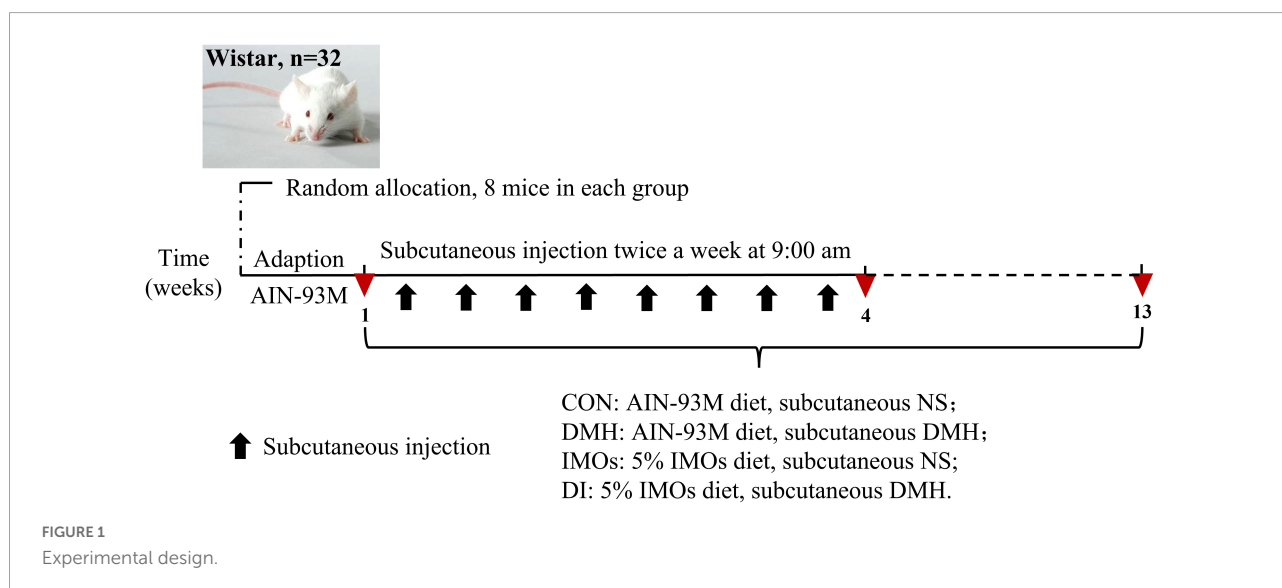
Wistar, n=32

Random allocation, 8 mice in each group

Time (weeks)

Adaption

AIN-93M

Subcutaneous injection twice a week at 9:00 am

1

4

13

Subcutaneous injection

CON: AIN-93M diet, subcutaneous NS；
DMH: AIN-93M diet, subcutaneous DMH；
IMOs: 5% IMOs diet, subcutaneous NS;
DI: 5% IMOs diet, subcutaneous DMH.

FIGURE 1
Experimental design.